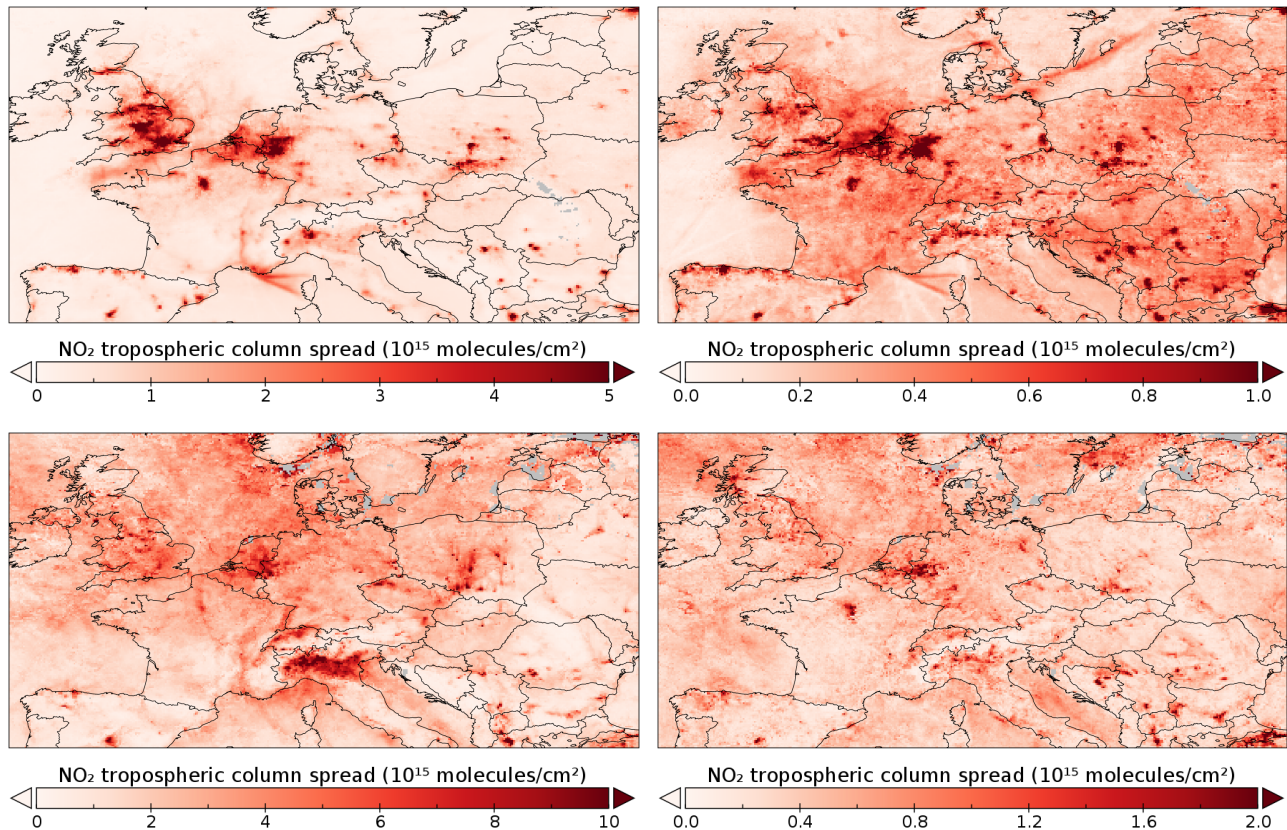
NO$_2$ tropospheric column spread ($10^{15}$ molecules/cm$^2$)
0 1 2 3 4 5

NO$_2$ tropospheric column spread ($10^{15}$ molecules/cm$^2$)
0.0 0.2 0.4 0.6 0.8 1.0

NO$_2$ tropospheric column spread ($10^{15}$ molecules/cm$^2$)
0 2 4 6 8 10

NO$_2$ tropospheric column spread ($10^{15}$ molecules/cm$^2$)
0.0 0.4 0.8 1.2 1.6 2.0